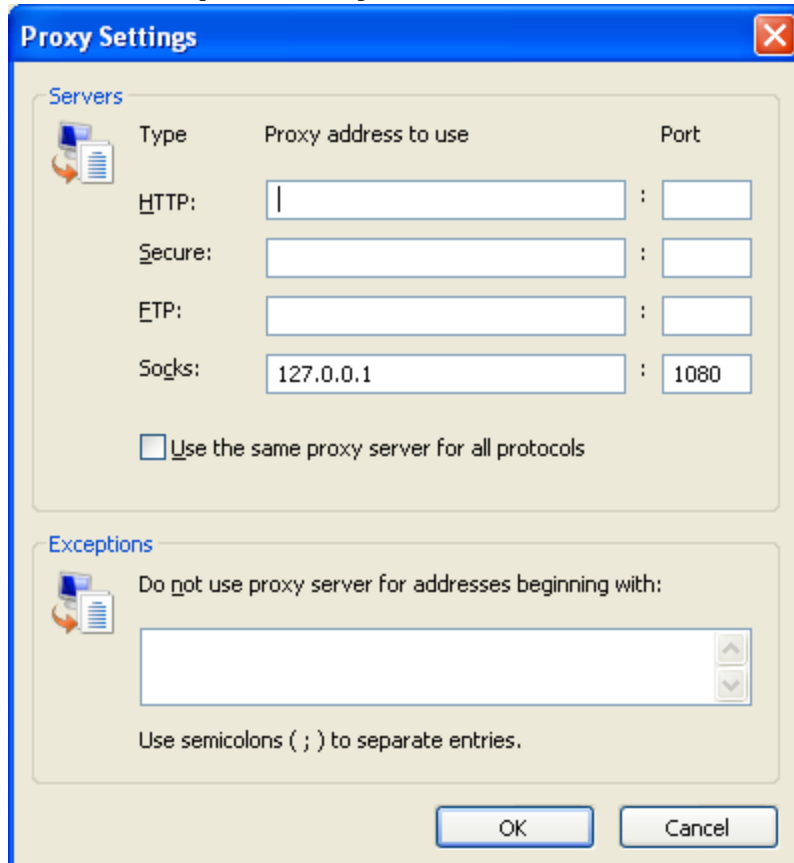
Proxy Settings

Servers

| Type | Proxy address to use | | Port |
|---|---|---|---|
| HTTP: | | : | |
| Secure: | | : | |
| FTP: | | : | |
| Socks: | 127.0.0.1 | : | 1080 |

Use the same proxy server for all protocols

Exceptions

Do not use proxy server for addresses beginning with:

Use semicolons ( ; ) to separate entries.

OK Cancel